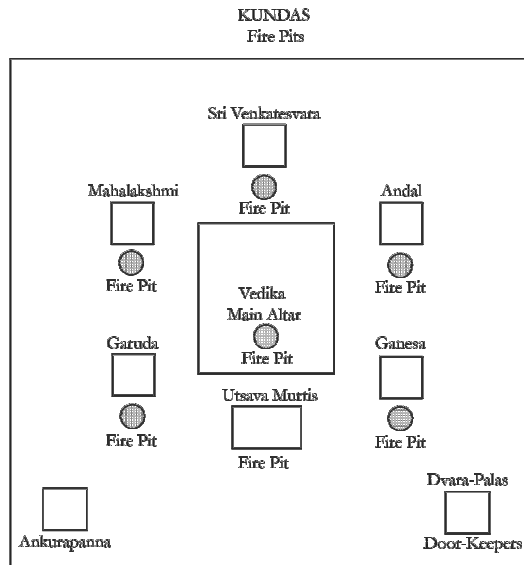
KUNDAS
Fire Pits

Sri Venkatesvara
Fire Pit

Mahalakshmi
Fire Pit

Andal
Fire Pit

Vedika
Main Altar
Fire Pit

Garuda
Fire Pit

Ganesa
Fire Pit

Utsava Murtis
Fire Pit

Dvara-Palas
Door-Keepers

Ankurapanna